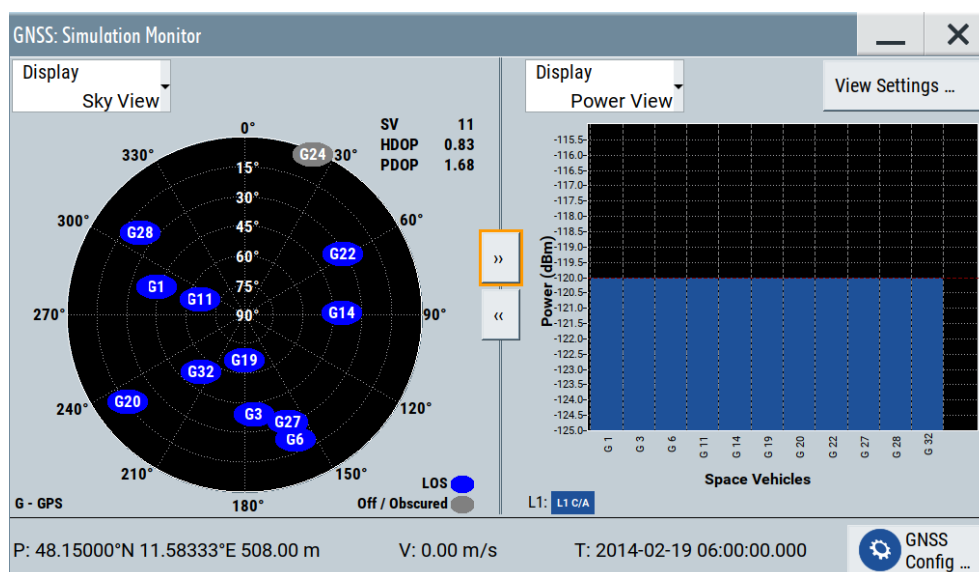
GNSS: Simulation Monitor

Display
Sky View

0°
330°
30°
300°
60°
270°
90°
240°
120°
210°
150°
180°
15°
30°
45°
60°
75°
90°

G24
G28
G22
G1
G11
G14
G19
G32
G20
G3
G27
G6

| SV | 11 |
|---|---|
| HDOP | 0.83 |
| PDOP | 1.68 |

G - GPS

LOS
Off / Obscured

»
«

Display
Power View

View Settings ...

Power (dBm)
-115.5
-116.0
-116.5
-117.0
-117.5
-118.0
-118.5
-119.0
-119.5
-120.0
-120.5
-121.0
-121.5
-122.0
-122.5
-123.0
-123.5
-124.0
-124.5
-125.0

G 1
G 3
G 6
G 11
G 14
G 19
G 20
G 22
G 27
G 28
G 32

Space Vehicles

L1: L1 C/A

P: 48.15000°N 11.58333°E 508.00 m
V: 0.00 m/s
T: 2014-02-19 06:00:00.000
GNSS Config ...